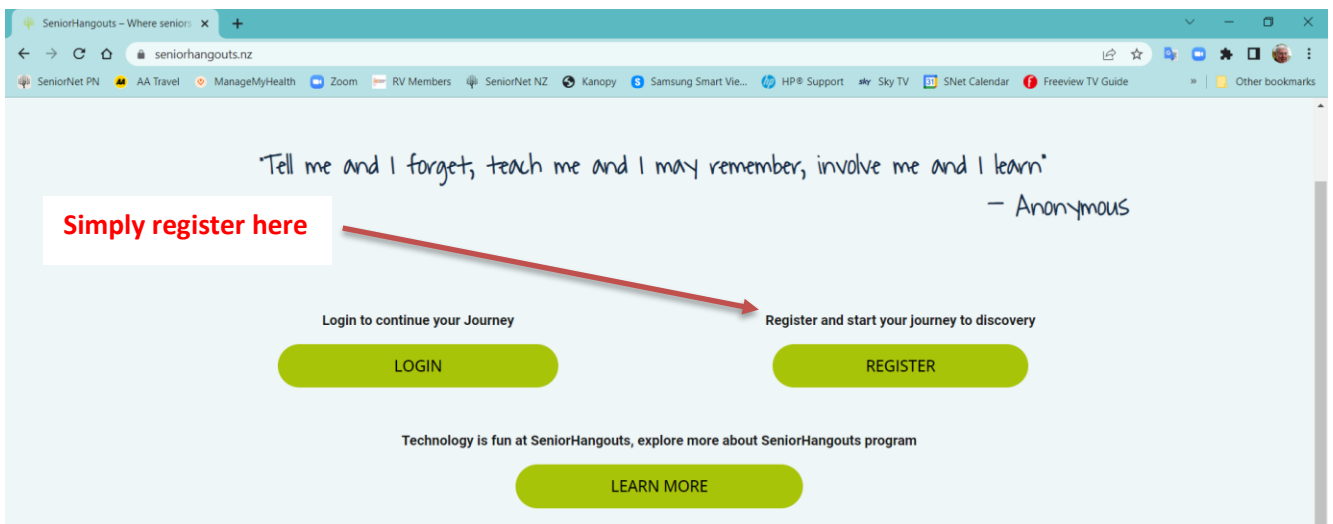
SeniorHangouts – Where seniors

seniorhangouts.nz

SeniorNet PN AA Travel ManageMyHealth Zoom RV Members SeniorNet NZ Kanopy Samsung Smart Vie... HP® Support Sky TV SNet Calendar Freeview TV Guide » Other bookmarks

"Tell me and I forget, teach me and I may remember, involve me and I learn"
– Anonymous

Simply register here

Login to continue your Journey

LOGIN

Register and start your journey to discovery

REGISTER

Technology is fun at SeniorHangouts, explore more about SeniorHangouts program

LEARN MORE